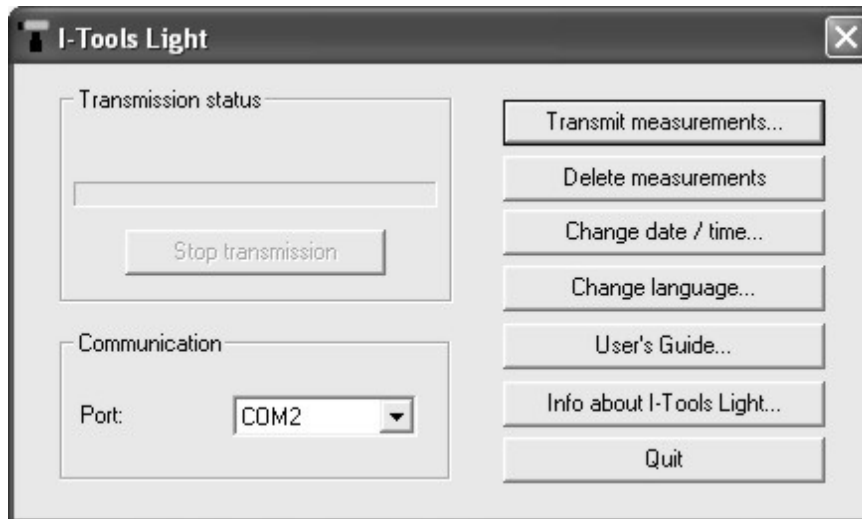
I-Tools Light

Transmission status

Stop transmission

Communication

Port:

COM2

Transmit measurements...

Delete measurements

Change date / time...

Change language...

User's Guide...

Info about I-Tools Light...

Quit